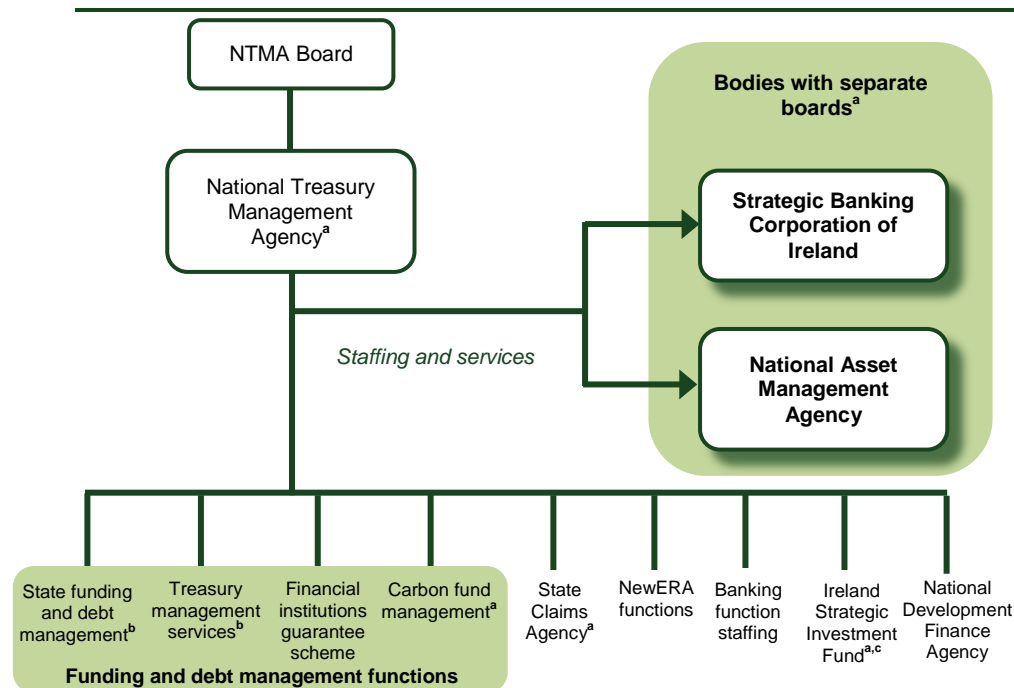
NTMA Board

National Treasury Management Agency$^{a}$

Bodies with separate boards$^{a}$

Strategic Banking Corporation of Ireland

National Asset Management Agency

Staffing and services

State funding and debt management$^{b}$

Treasury management services$^{b}$

Financial institutions guarantee scheme

Carbon fund management$^{a}$

Funding and debt management functions

State Claims Agency$^{a}$

NewERA functions

Banking function staffing

Ireland Strategic Investment Fund$^{a,c}$

National Development Finance Agency